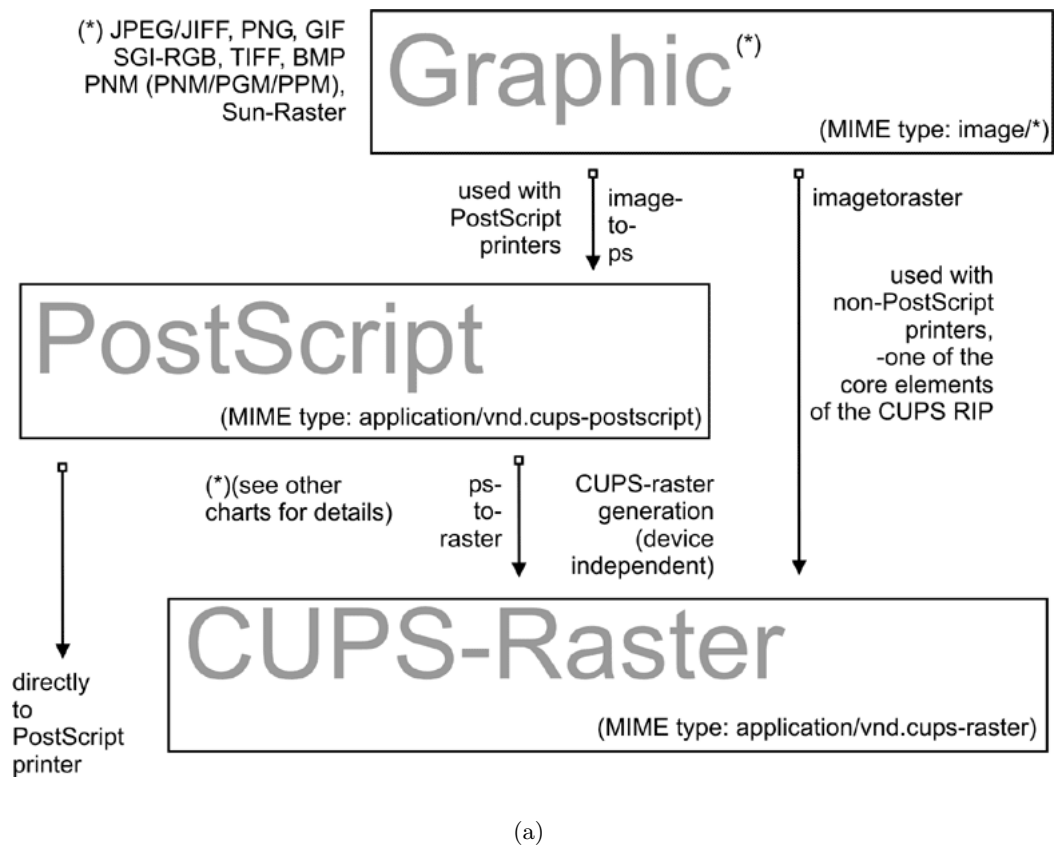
(*) JPEG/JIFF, PNG, GIF SGI-RGB, TIFF, BMP PNM (PNM/PGM/PPM), Sun-Raster

Graphic(*)

(MIME type: image/*)

used with PostScript printers

image-to-ps

imagetoraster

used with non-PostScript printers, -one of the core elements of the CUPS RIP

PostScript

(MIME type: application/vnd.cups-postscript)

(*)(see other charts for details)

ps-to-raster

CUPS-raster generation (device independent)

CUPS-Raster

(MIME type: application/vnd.cups-raster)

directly to PostScript printer

(a)